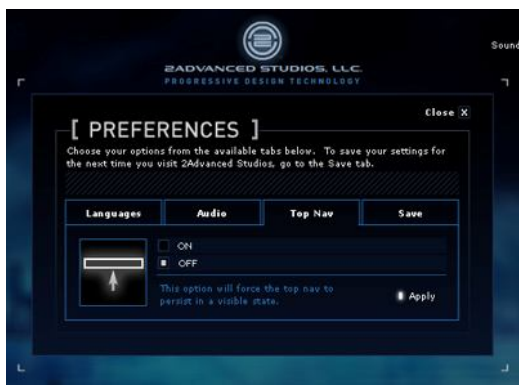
2ADVANCED STUDIOS, LLC.
PROGRESSIVE DESIGN TECHNOLOGY

Sound

Close X

[ PREFERENCES ]

Choose your options from the available tabs below. To save your settings for the next time you visit 2Advanced Studios, go to the Save tab.

Languages | Audio | Top Nav | Save

ON
OFF

This option will force the top nav to persist in a visible state.

Apply